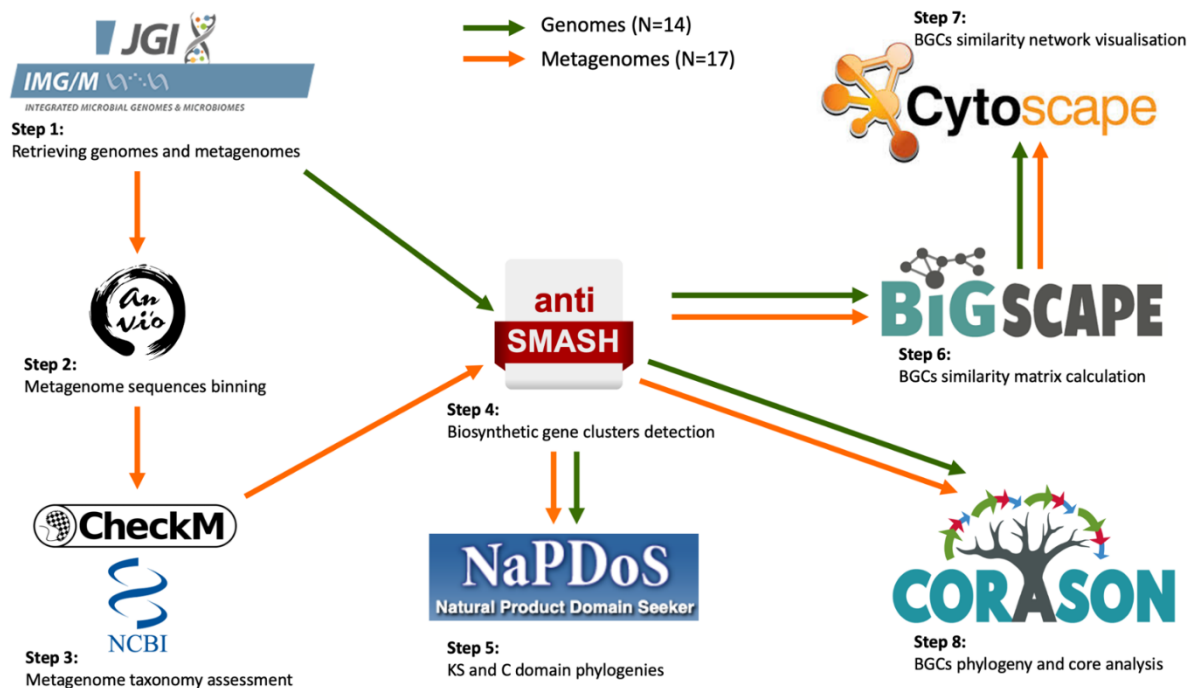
JGI
IMG/M
INTEGRATED MICROBIAL GENOMES & MICROBIOMES

Genomes (N=14)
Metagenomes (N=17)

Step 7:
BGCs similarity network visualisation

Cytoscape

Step 1:
Retrieving genomes and metagenomes

anvi'o

Step 2:
Metagenome sequences binning

anti SMASH

Step 4:
Biosynthetic gene clusters detection

BiG SCAPE

Step 6:
BGCs similarity matrix calculation

CheckM

NCBI

Step 3:
Metagenome taxonomy assessment

NaPDoS
Natural Product Domain Seeker

Step 5:
KS and C domain phylogenies

CORASON

Step 8:
BGCs phylogeny and core analysis